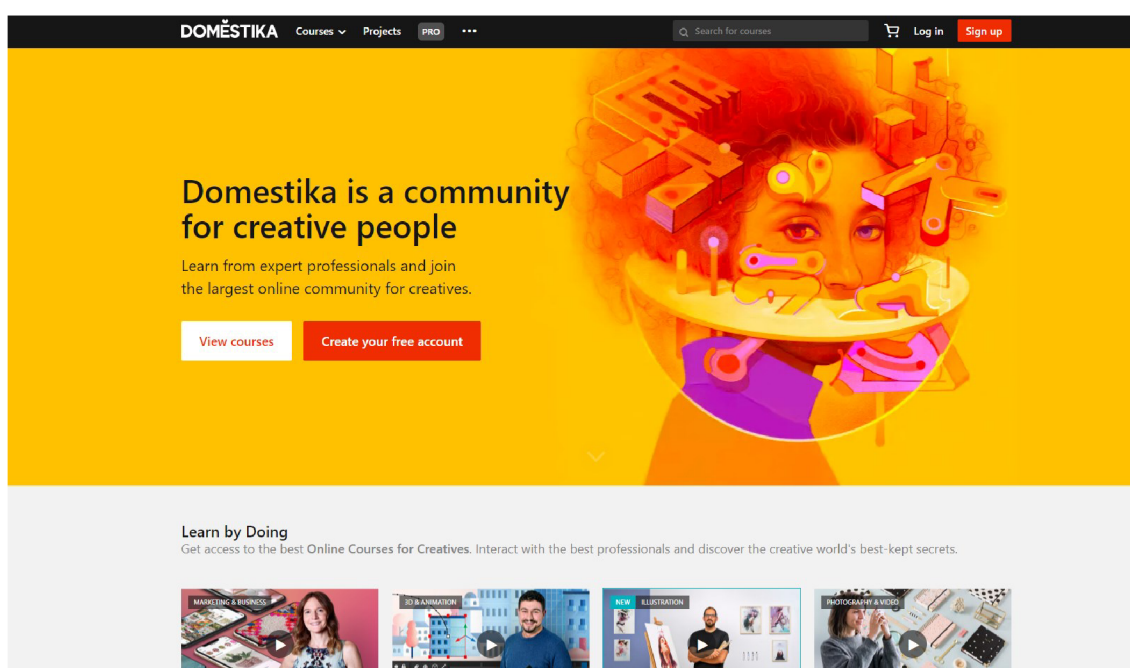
DOMESTIKA Courses Projects PRO •••

Search for courses

Log in Sign up

Domestika is a community for creative people

Learn from expert professionals and join the largest online community for creatives.

View courses Create your free account

Learn by Doing

Get access to the best Online Courses for Creatives. Interact with the best professionals and discover the creative world's best-kept secrets.

MARKETING & BUSINESS

3D & ANIMATION

NEW ILLUSTRATION

PHOTOGRAPHY & VIDEO